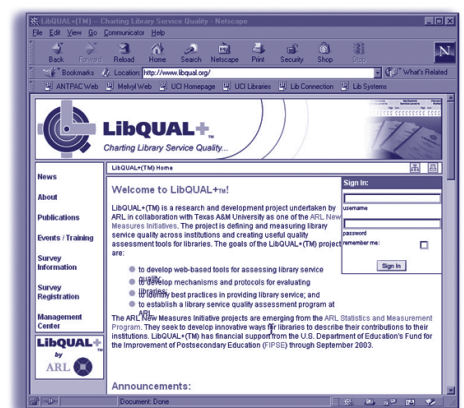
LibQUAL+(TM) — Charting Library Service Quality - Netscape

File Edit View Go Communicator Help

Back Forward Reload Home Search Netscape Print Security Shop Stop

Bookmarks Location: http://www.libqual.org/ What's Related

ANTPAC Web Melvyl Web UCI Homepage UCI Libraries Lib Connection Lib Systems

LibQUAL+.
Charting Library Service Quality...

News

About

Publications

Events / Training

Survey Information

Survey Registration

Management Center

LibQUAL+ by ARL

LibQUAL+(TM) Home

Welcome to LibQUAL+TM!

LibQUAL+(TM) is a research and development project undertaken by ARL in collaboration with Texas A&M University as one of the ARL New Measures Initiatives. The project is defining and measuring library service quality across institutions and creating useful quality assessment tools for libraries. The goals of the LibQUAL+(TM) project are:

- to develop web-based tools for assessing library service quality;
- to develop mechanisms and protocols for evaluating libraries;
- to identify best practices in providing library service; and
- to establish a library service quality assessment program at ARL.

The ARL New Measures initiative projects are emerging from the ARL Statistics and Measurement Program. They seek to develop innovative ways for libraries to describe their contributions to their institutions. LibQUAL+(TM) has financial support from the U.S. Department of Education's Fund for the Improvement of Postsecondary Education (FIPSE) through September 2003.

Sign In:

username

password

remember me:

Sign In

Announcements:

Document: Done